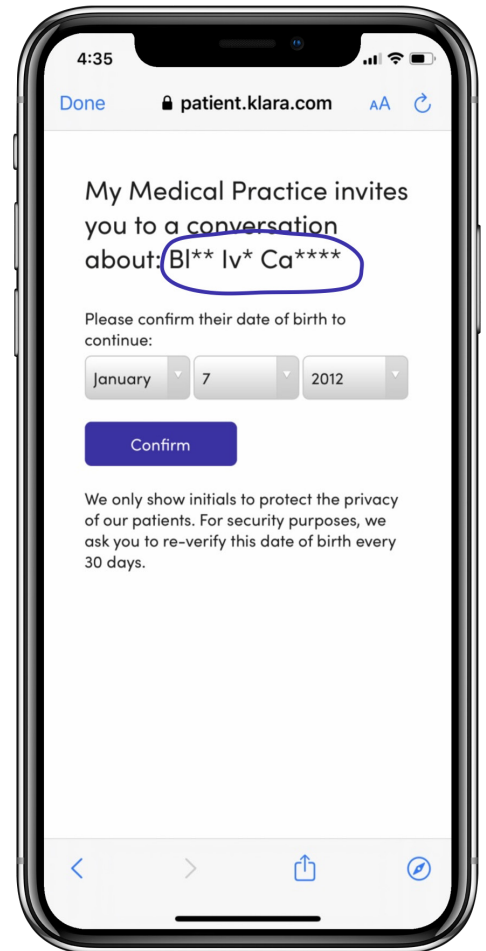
4:35

Done patient.klara.com AA

My Medical Practice invites you to a conversation about: Bl** Iv* Ca****

Please confirm their date of birth to continue:

January
7
2012

Confirm

We only show initials to protect the privacy of our patients. For security purposes, we ask you to re-verify this date of birth every 30 days.